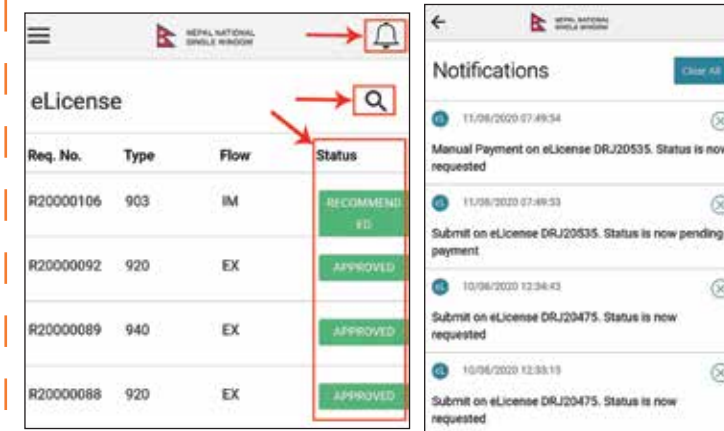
NEPAL NATIONAL SINGLE WINDOW

eLicense

| Req. No. | Type | Flow | Status |
|---|---|---|---|
| R20000106 | 903 | IM | RECOMMENDED |
| R20000092 | 920 | EX | APPROVED |
| R20000089 | 940 | EX | APPROVED |
| R20000088 | 920 | EX | APPROVED |

NEPAL NATIONAL SINGLE WINDOW

Notifications

Clear All

EL 11/08/2020 07:49:54

Manual Payment on eLicense DRJ20535. Status is now requested

EL 11/08/2020 07:49:53

Submit on eLicense DRJ20535. Status is now pending payment

EL 10/08/2020 12:34:43

Submit on eLicense DRJ20475. Status is now requested

EL 10/08/2020 12:33:15

Submit on eLicense DRJ20475. Status is now requested